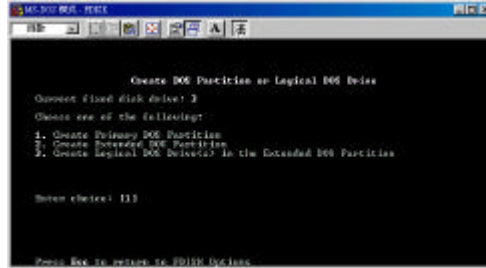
MS-DOS 模式 - FDISK

Create DOS Partition or Logical DOS Drive

Current fixed disk drive: 3

Choose one of the following:

1. Create Primary DOS Partition
2. Create Extended DOS Partition
3. Create Logical DOS Drive(s) in the Extended DOS Partition

Enter choice: [1]

Press Esc to return to FDISK Options